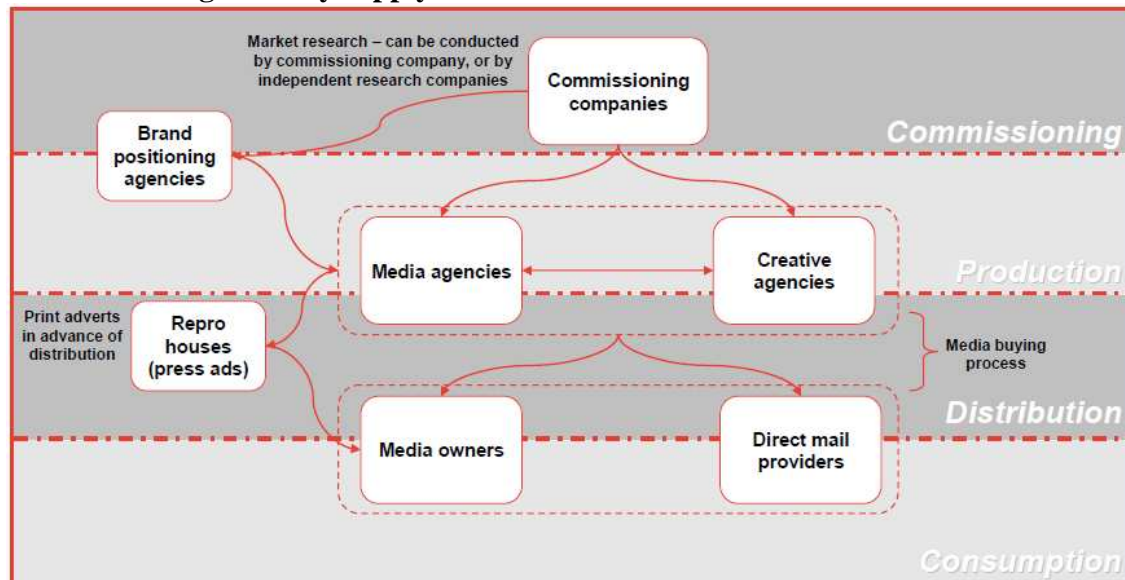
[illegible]

Market research – can be conducted by commissioning company, or by independent research companies

Commissioning companies

Brand positioning agencies

Commissioning

Media agencies

Creative agencies

Production

Print adverts in advance of distribution

Repro houses (press ads)

Media buying process

Distribution

Media owners

Direct mail providers

Consumption